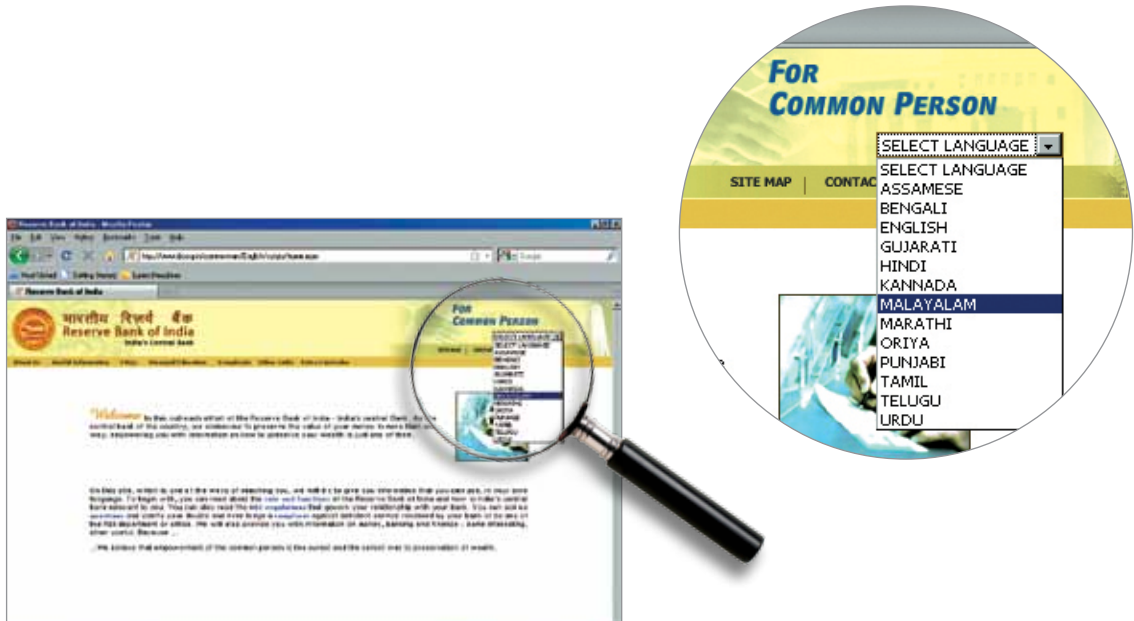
For Common Person

SELECT LANGUAGE

SITE MAP | CONTAC

SELECT LANGUAGE
ASSAMESE
BENGALI
ENGLISH
GUJARATI
HINDI
KANNADA
MALAYALAM
MARATHI
ORIYA
PUNJABI
TAMIL
TELUGU
URDU

Reserve Bank of India - Mozilla Firefox

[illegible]

भारतीय रिज़र्व बैंक
Reserve Bank of India
India's Central Bank

For Common Person

Welcome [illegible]

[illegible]

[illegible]